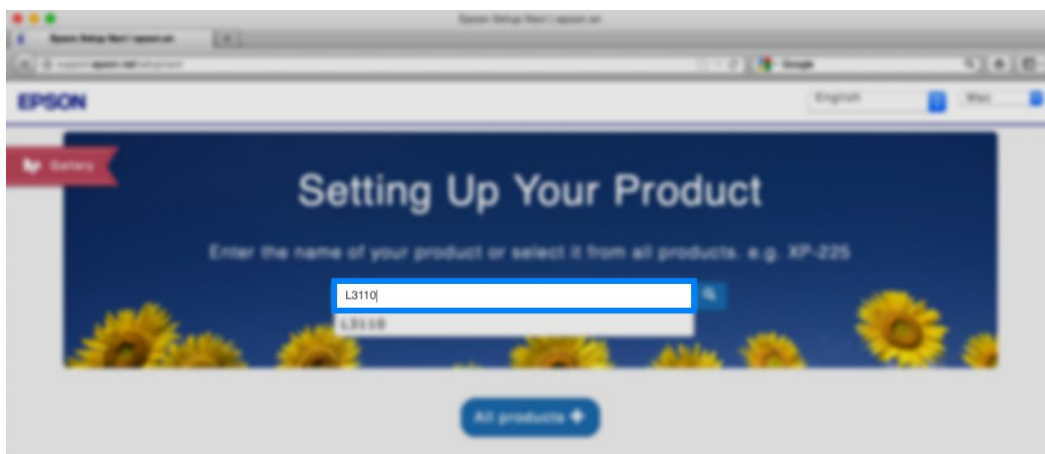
Epson Setup Navi | epson.sn

Epson Setup Navi | epson.sn

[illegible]epson.sn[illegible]

Google

EPSON

English

Mac

Games

Setting Up Your Product

Enter the name of your product or select it from all products. e.g. XP-225

L3110

L3110

All products